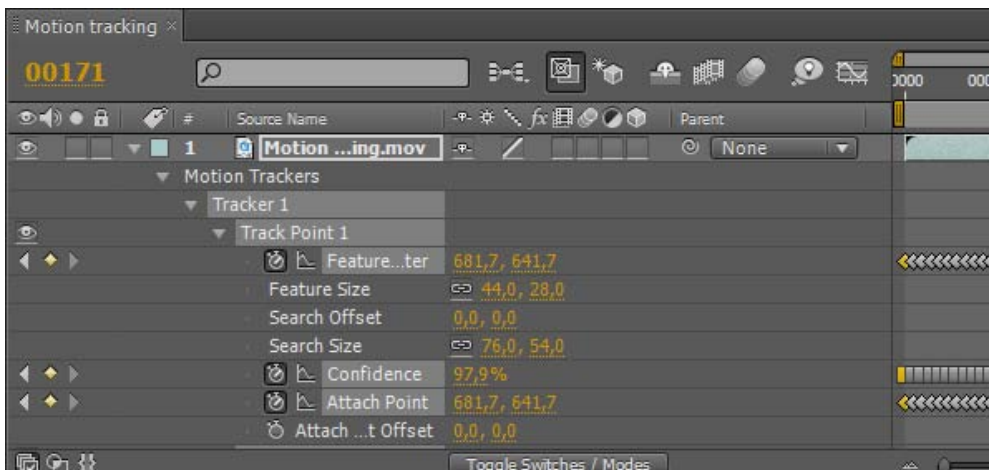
Motion tracking ×

00171

0000 000

#

Source Name

Parent

1 Motion ...ing.mov

None

Motion Trackers

Tracker 1

Track Point 1

Feature...ter 681,7, 641,7

Feature Size 44,0, 28,0

Search Offset 0,0, 0,0

Search Size 76,0, 54,0

Confidence 97,9%

Attach Point 681,7, 641,7

Attach ...t Offset 0,0, 0,0

Toggle Switches / Modes